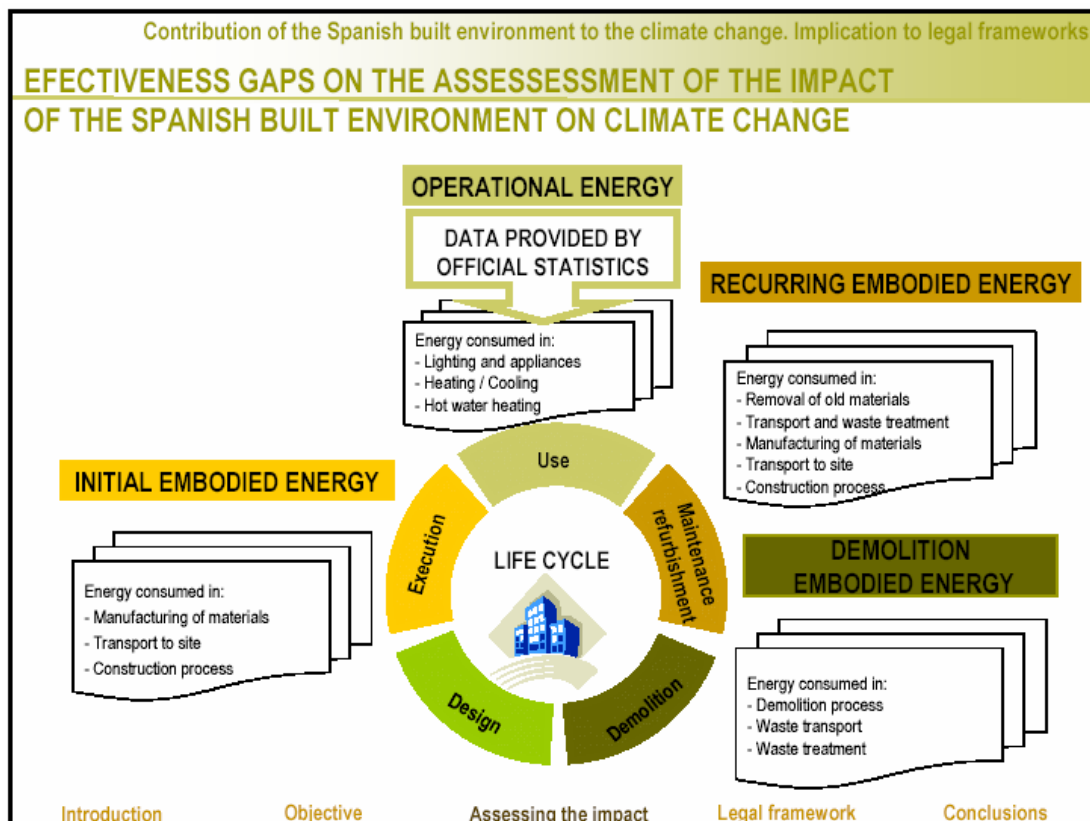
Contribution of the Spanish built environment to the climate change. Implication to legal frameworks

EFECTIVENESS GAPS ON THE ASSESSESSMENT OF THE IMPACT OF THE SPANISH BUILT ENVIRONMENT ON CLIMATE CHANGE

OPERATIONAL ENERGY

DATA PROVIDED BY OFFICIAL STATISTICS

Energy consumed in:
- Lighting and appliances
- Heating / Cooling
- Hot water heating

RECURRING EMBODIED ENERGY

Energy consumed in:
- Removal of old materials
- Transport and waste treatment
- Manufacturing of materials
- Transport to site
- Construction process

INITIAL EMBODIED ENERGY

Energy consumed in:
- Manufacturing of materials
- Transport to site
- Construction process

Use

Maintenance refurbishment

Execution

LIFE CYCLE

Design

Demolition

DEMOLITION EMBODIED ENERGY

Energy consumed in:
- Demolition process
- Waste transport
- Waste treatment

Introduction Objective Assessing the impact Legal framework Conclusions